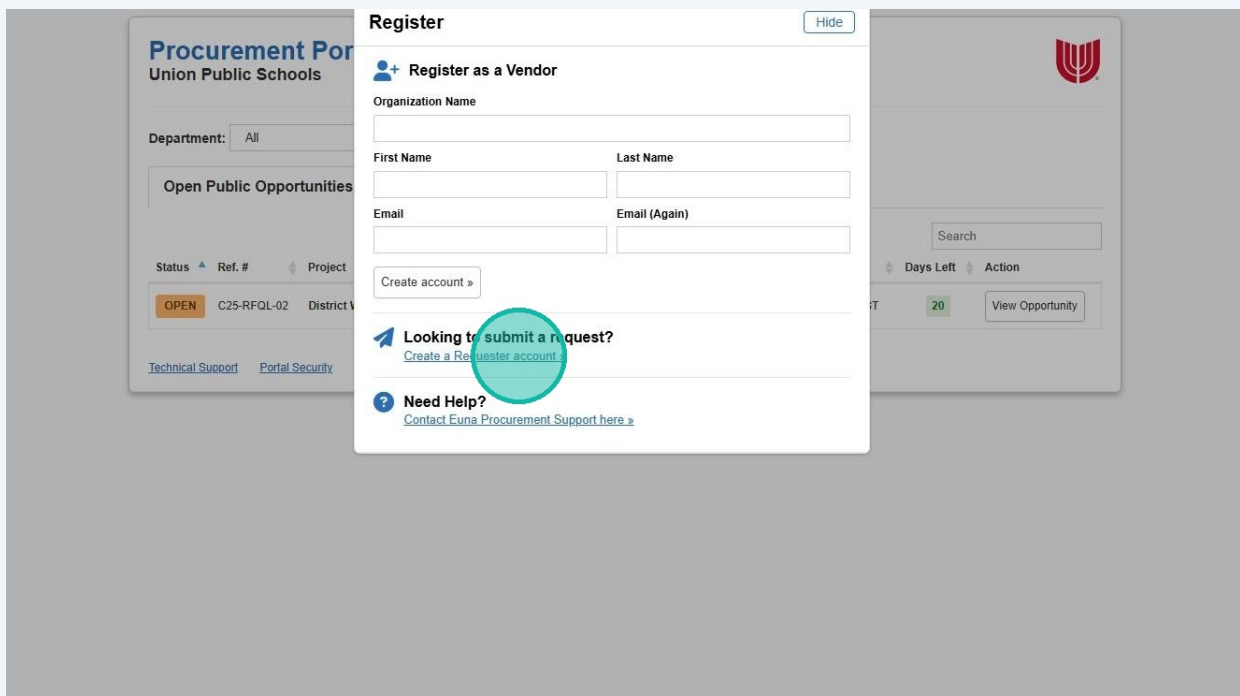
Procurement Por
Union Public Schools

Department: All

Open Public Opportunities

Search

| Status | Ref. # | Project | | Days Left | Action |
|---|---|---|---|---|---|
| OPEN | C25-RFQL-02 | District V | T | 20 | View Opportunity |

Technical Support Portal Security

Register
Hide

Register as a Vendor

Organization Name

First Name
Last Name

Email
Email (Again)

Create account »

Looking to submit a request?
Create a Requester account »

Need Help?
Contact Euna Procurement Support here »